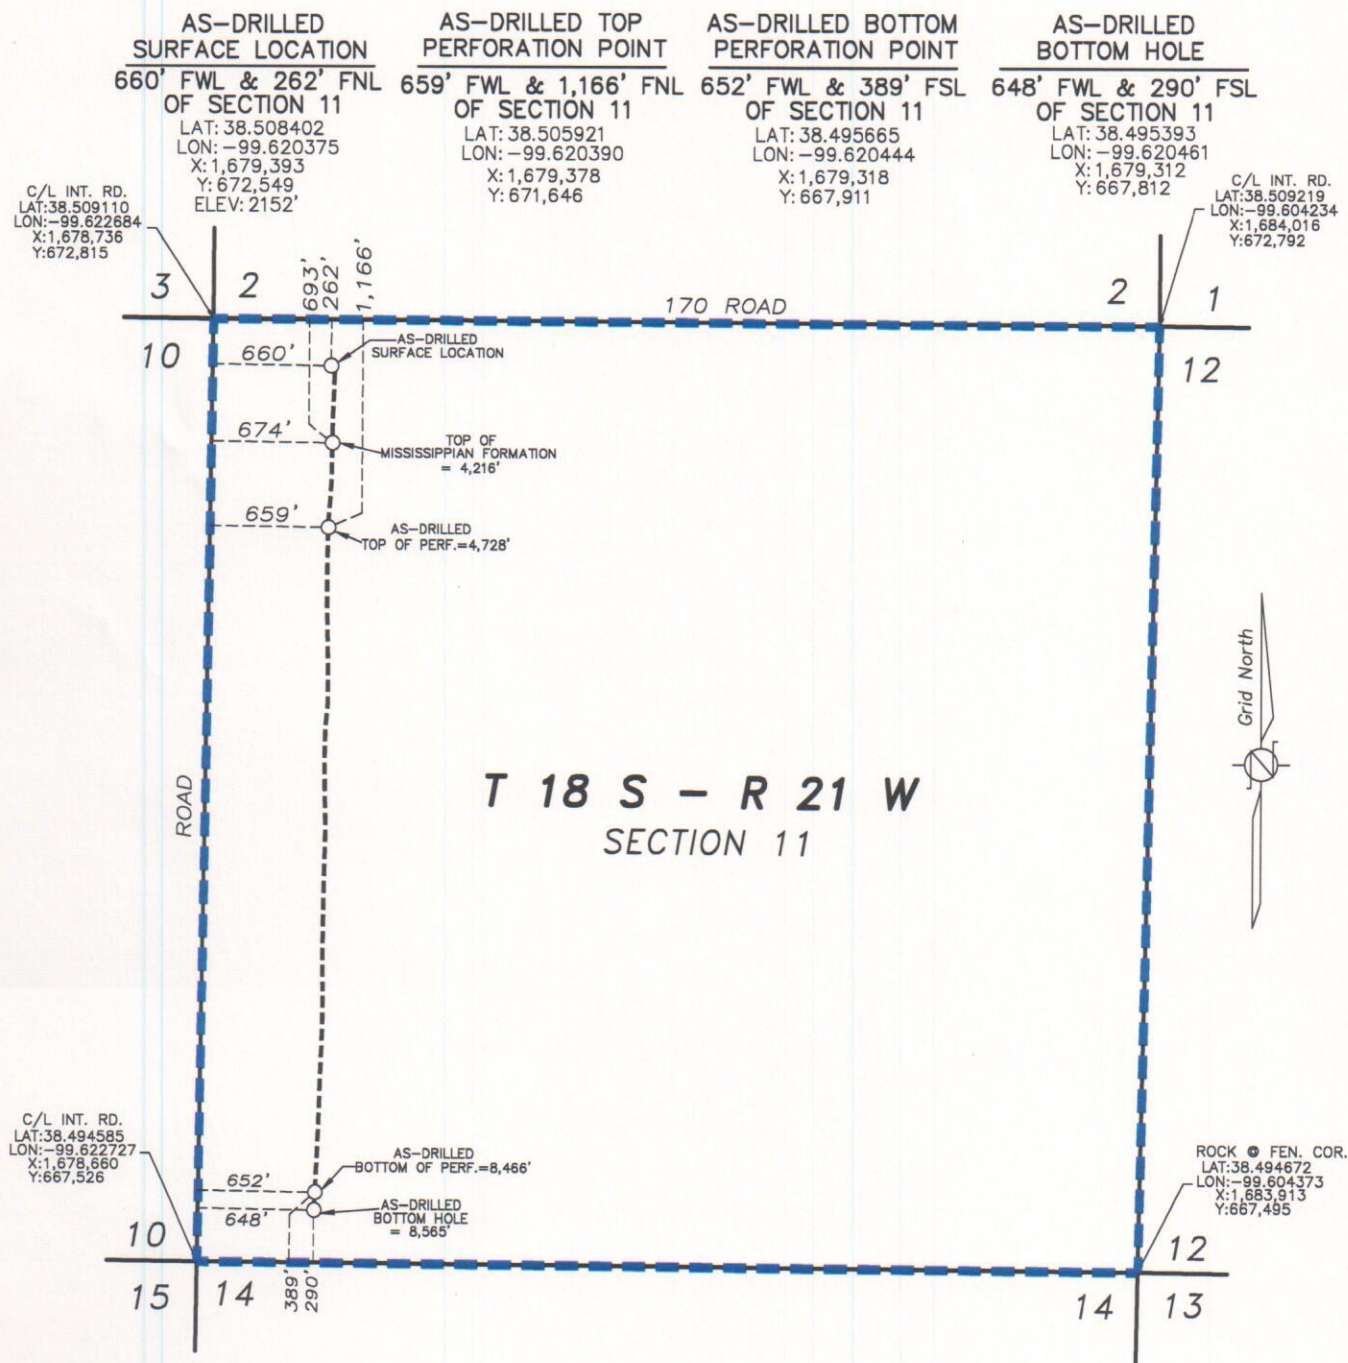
AS-DRILLED SURFACE LOCATION
660' FWL & 262' FNL OF SECTION 11
LAT: 38.508402
LON: -99.620375
X: 1,679,393
Y: 672,549
ELEV: 2152'

AS-DRILLED TOP PERFORATION POINT
659' FWL & 1,166' FNL OF SECTION 11
LAT: 38.505921
LON: -99.620390
X: 1,679,378
Y: 671,646

AS-DRILLED BOTTOM PERFORATION POINT
652' FWL & 389' FSL OF SECTION 11
LAT: 38.495665
LON: -99.620444
X: 1,679,318
Y: 667,911

AS-DRILLED BOTTOM HOLE
648' FWL & 290' FSL OF SECTION 11
LAT: 38.495393
LON: -99.620461
X: 1,679,312
Y: 667,812

C/L INT. RD.
LAT:38.509110
LON:-99.622684
X:1,678,736
Y:672,815

C/L INT. RD.
LAT:38.509219
LON:-99.604234
X:1,684,016
Y:672,792

3 2 693' 262' 1,166' 170 ROAD 2 1
10 12
660' AS-DRILLED SURFACE LOCATION
674' TOP OF MISSISSIPPIAN FORMATION = 4,216'
659' AS-DRILLED TOP OF PERF.=4,728'

Grid North

ROAD

T 18 S - R 21 W
SECTION 11

C/L INT. RD.
LAT:38.494585
LON:-99.622727
X:1,678,660
Y:667,526

AS-DRILLED BOTTOM OF PERF.=8,466'
652'
648'
AS-DRILLED BOTTOM HOLE = 8,565'

ROCK @ FEN. COR.
LAT:38.494672
LON:-99.604373
X:1,683,913
Y:667,495

10 12
15 14 389' 290' 14 13